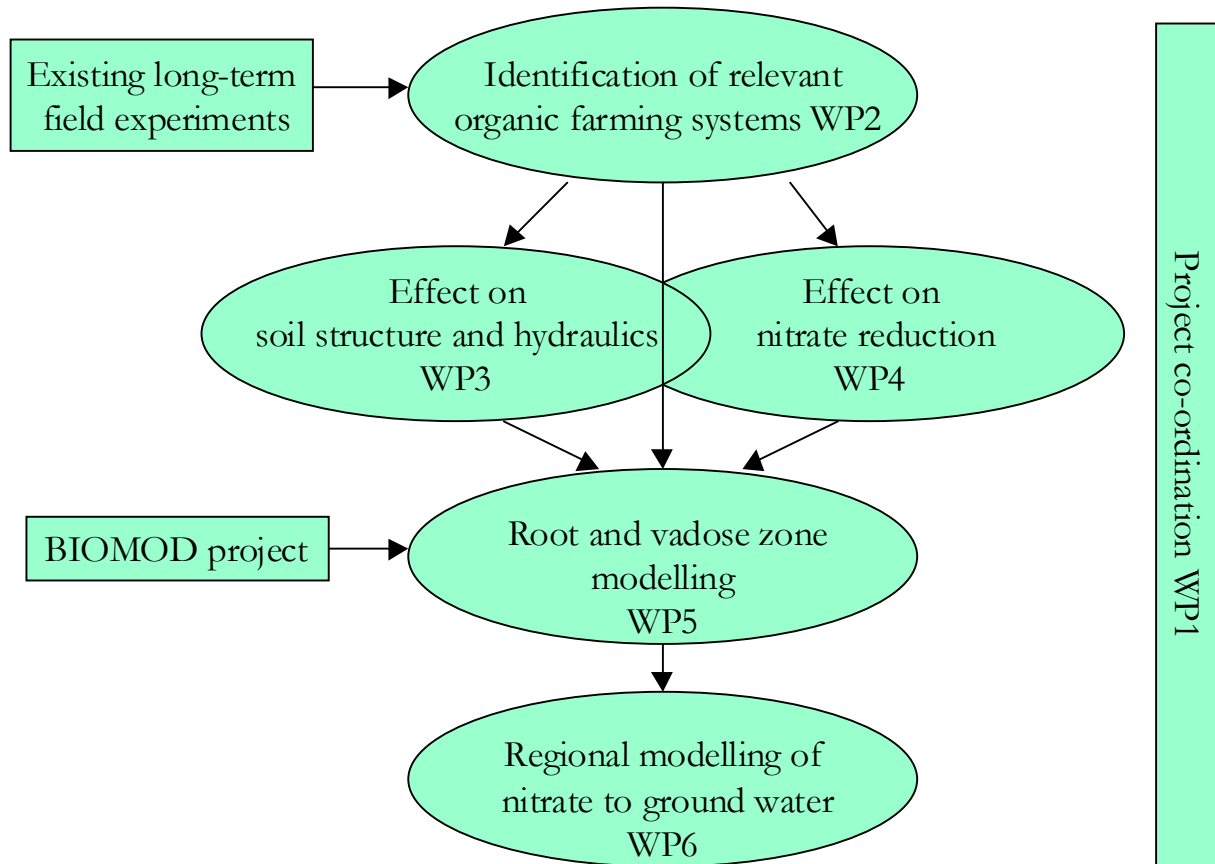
Existing long-term field experiments

Identification of relevant organic farming systems WP2

Effect on soil structure and hydraulics WP3

Effect on nitrate reduction WP4

BIOMOD project

Root and vadose zone modelling WP5

Regional modelling of nitrate to ground water WP6

Project co-ordination WP1